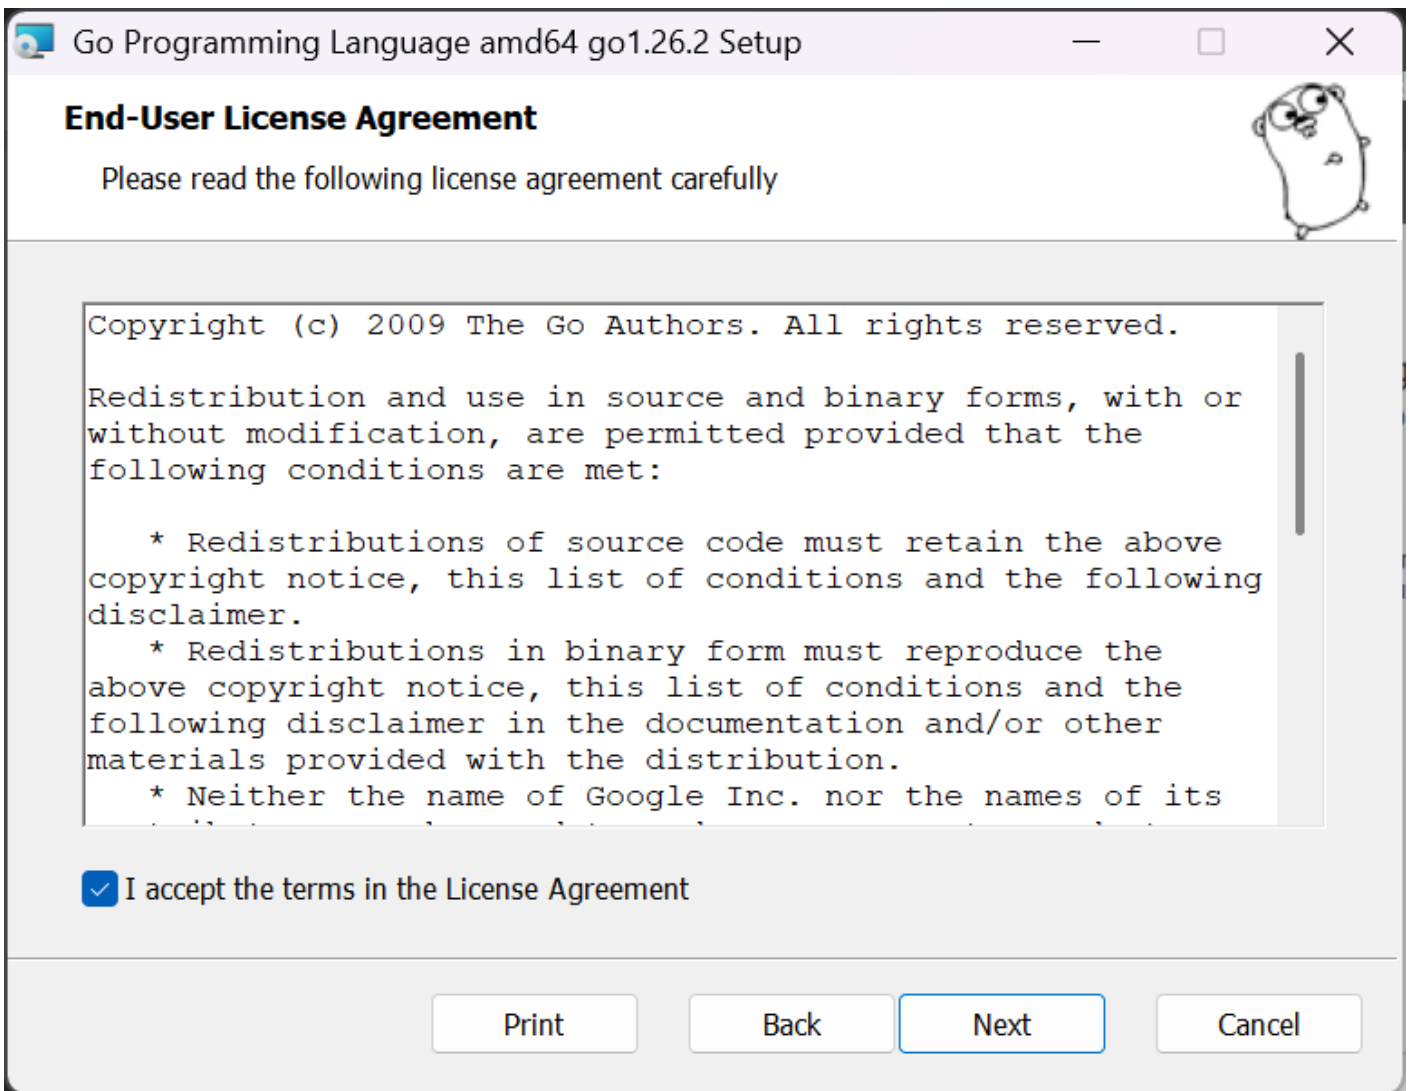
Go Programming Language amd64 go1.26.2 Setup

End-User License Agreement

Please read the following license agreement carefully

Copyright (c) 2009 The Go Authors. All rights reserved.

Redistribution and use in source and binary forms, with or without modification, are permitted provided that the following conditions are met:

* Redistributions of source code must retain the above copyright notice, this list of conditions and the following disclaimer.
* Redistributions in binary form must reproduce the above copyright notice, this list of conditions and the following disclaimer in the documentation and/or other materials provided with the distribution.
* Neither the name of Google Inc. nor the names of its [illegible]

I accept the terms in the License Agreement

Print

Back

Next

Cancel